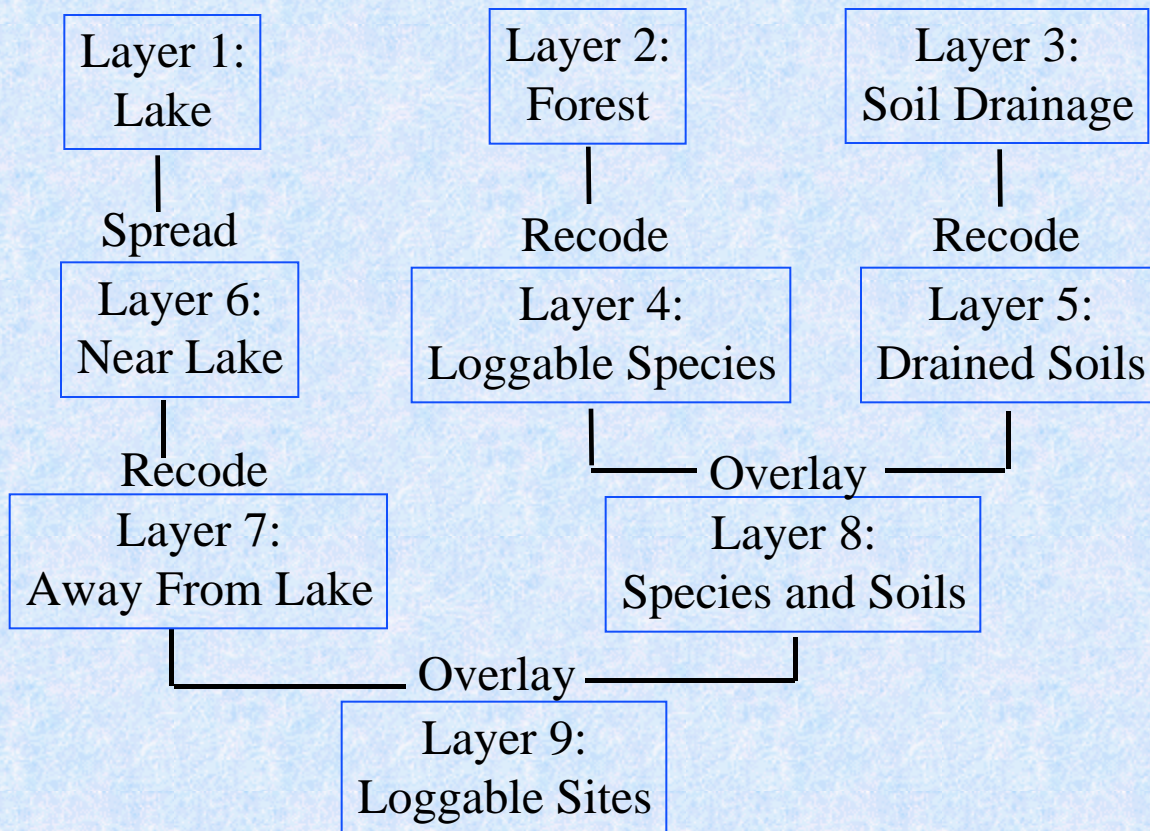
Layer 1:
Lake

Spread

Layer 6:
Near Lake

Recode

Layer 7:
Away From Lake

Layer 2:
Forest

Recode

Layer 4:
Loggable Species

Layer 3:
Soil Drainage

Recode

Layer 5:
Drained Soils

Overlay

Layer 8:
Species and Soils

Overlay

Layer 9:
Loggable Sites